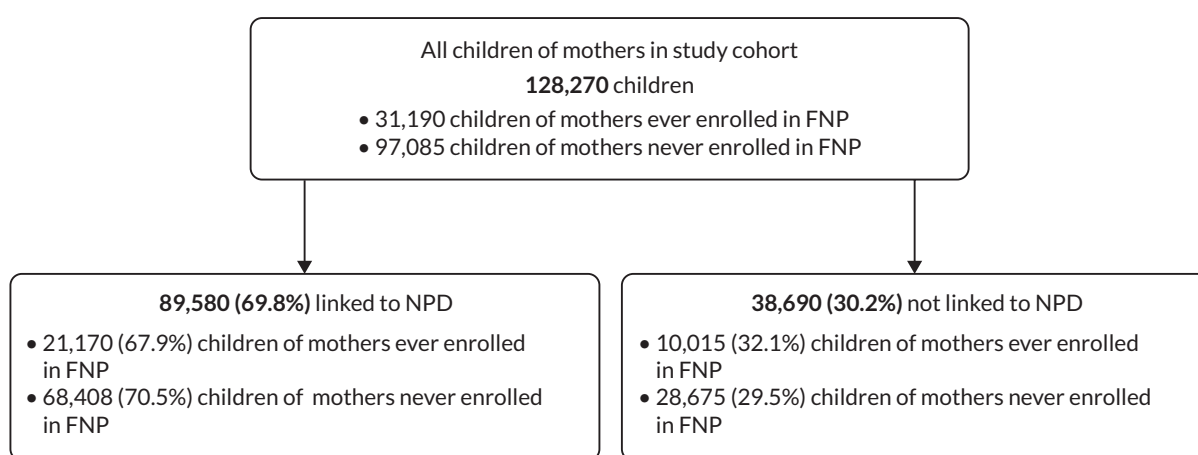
All children of mothers in study cohort

**128,270** children

• 31,190 children of mothers ever enrolled in FNP
• 97,085 children of mothers never enrolled in FNP

**89,580 (69.8%)** linked to NPD

• 21,170 (67.9%) children of mothers ever enrolled in FNP
• 68,408 (70.5%) children of mothers never enrolled in FNP

**38,690 (30.2%)** not linked to NPD

• 10,015 (32.1%) children of mothers ever enrolled in FNP
• 28,675 (29.5%) children of mothers never enrolled in FNP